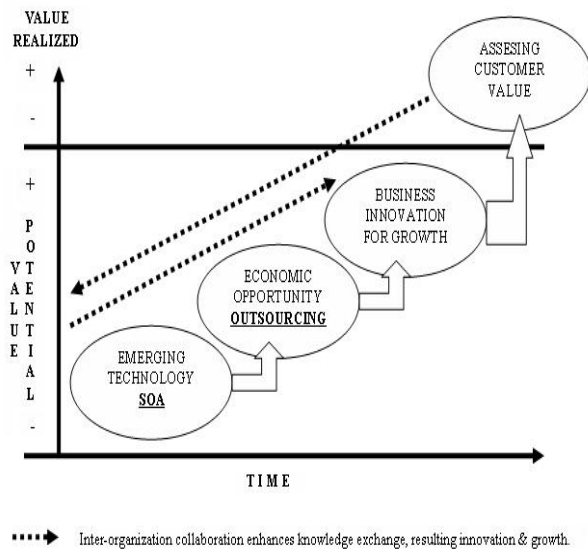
VALUE REALIZED

+

-

+

V
A
L
U
E

P
O
T
E
N
T
I
A
L

-

ASSESING CUSTOMER VALUE

BUSINESS INNOVATION FOR GROWTH

ECONOMIC OPPORTUNITY OUTSOURCING

EMERGING TECHNOLOGY SOA

TIME

Inter-organization collaboration enhances knowledge exchange, resulting innovation & growth.